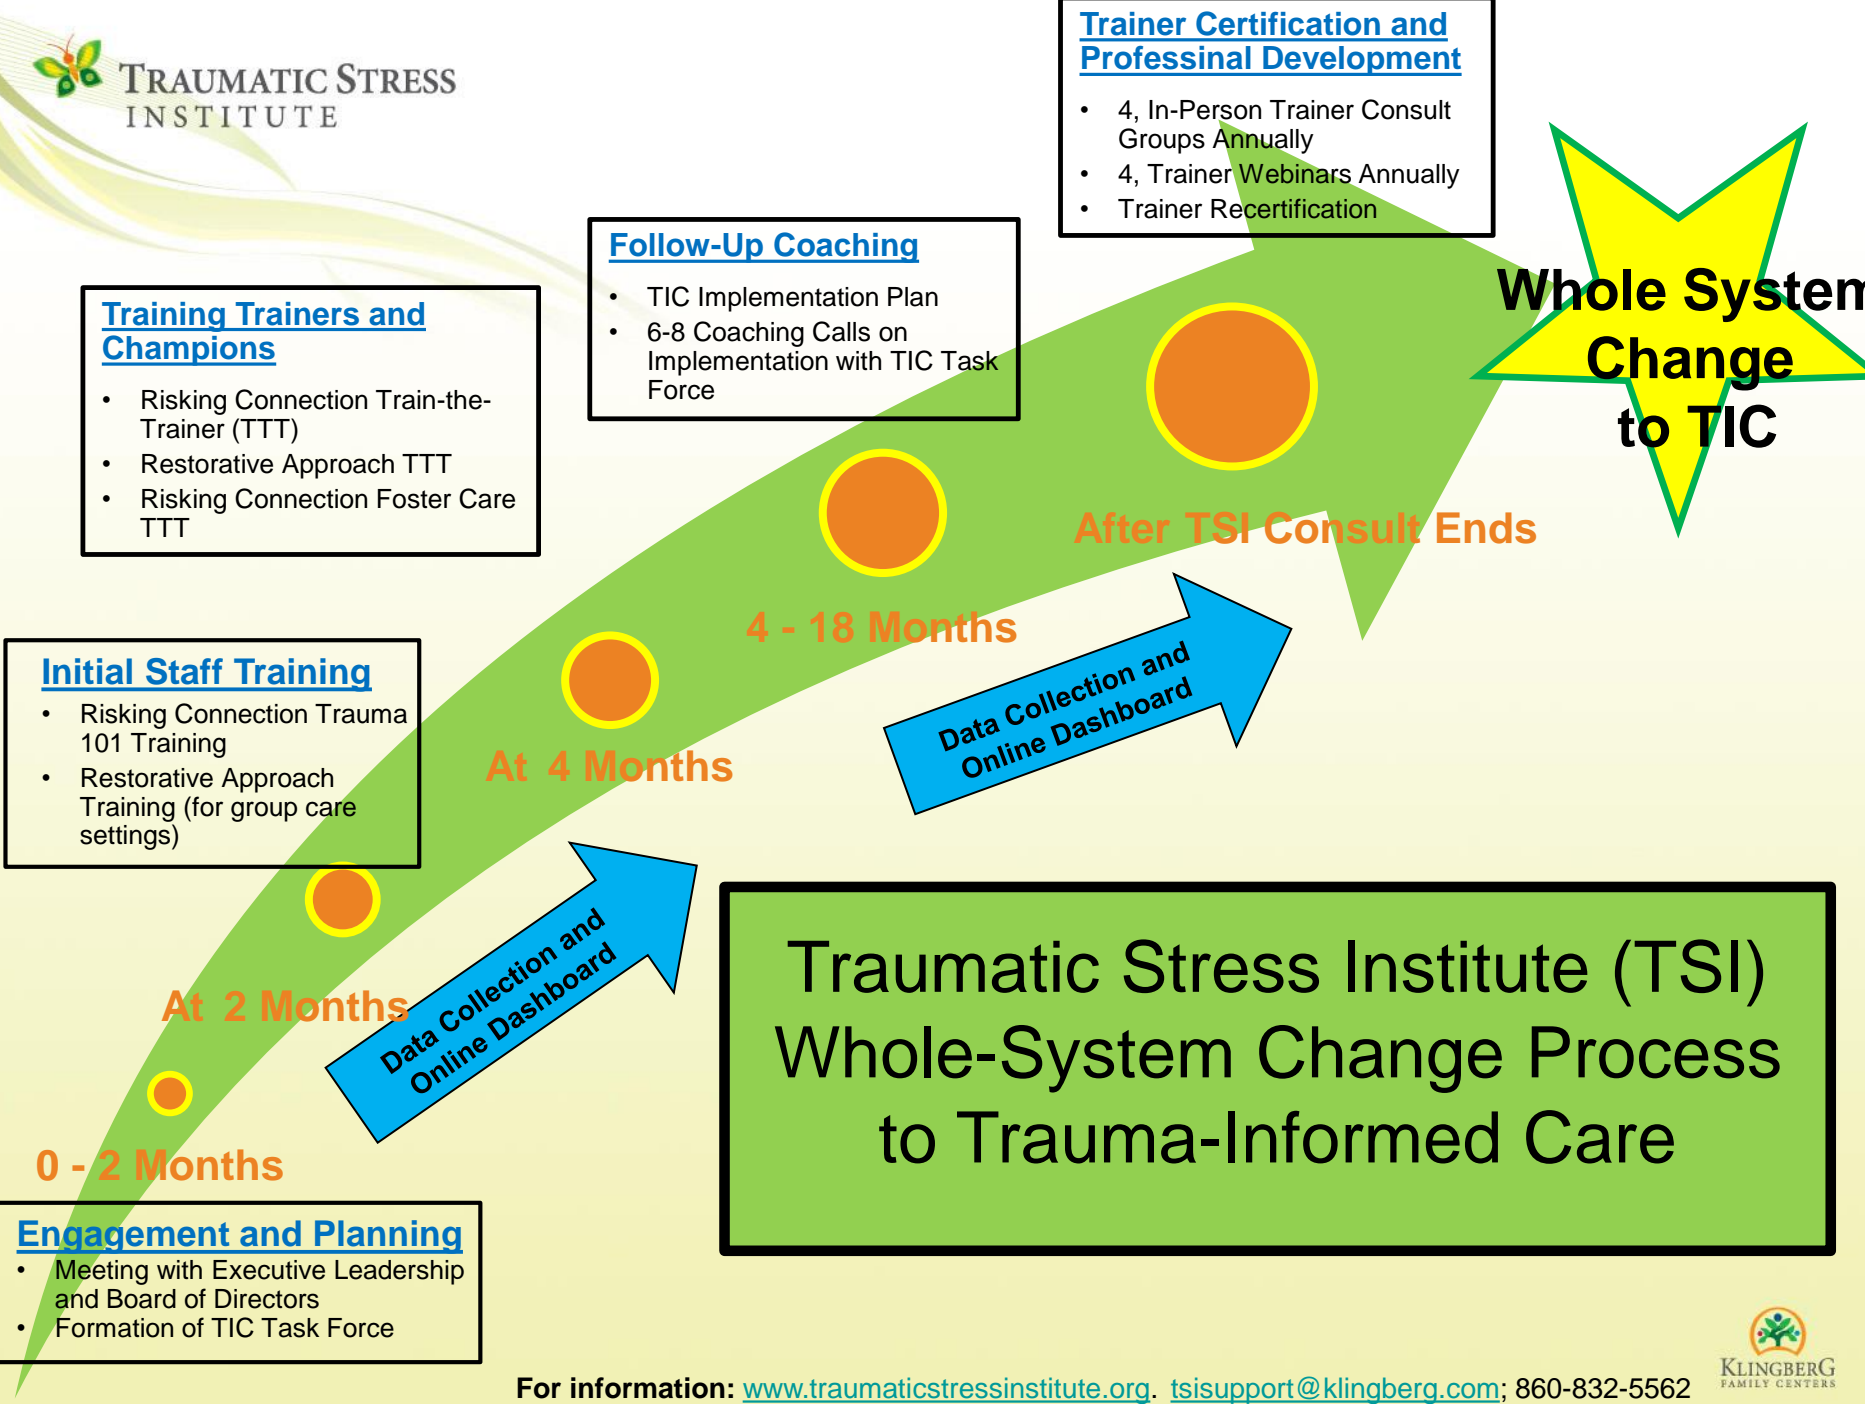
TRAUMATIC STRESS INSTITUTE

Trainer Certification and Professinal Development

- 4, In-Person Trainer Consult Groups Annually
- 4, Trainer Webinars Annually
- Trainer Recertification

Follow-Up Coaching

- TIC Implementation Plan
- 6-8 Coaching Calls on Implementation with TIC Task Force

Training Trainers and Champions

- Risking Connection Train-the-Trainer (TTT)
- Restorative Approach TTT
- Risking Connection Foster Care TTT

Whole System Change to TIC

After TSI Consult Ends

4 - 18 Months

Initial Staff Training

- Risking Connection Trauma 101 Training
- Restorative Approach Training (for group care settings)

At 4 Months

Data Collection and Online Dashboard

At 2 Months

Data Collection and Online Dashboard

Traumatic Stress Institute (TSI) Whole-System Change Process to Trauma-Informed Care

0 - 2 Months

Engagement and Planning

- Meeting with Executive Leadership and Board of Directors
- Formation of TIC Task Force

For information: www.traumaticstressinstitute.org. tsisupport@klingberg.com; 860-832-5562

KLINGBERG FAMILY CENTERS